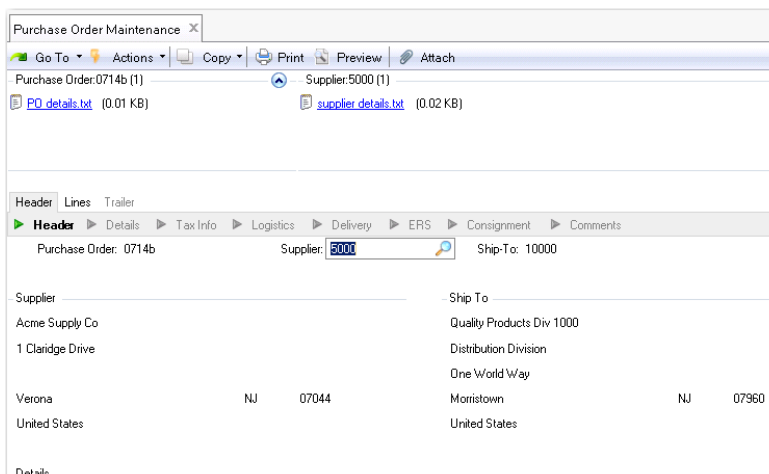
Purchase Order Maintenance ×

Go To ▾ Actions ▾ Copy ▾ Print Preview Attach

Purchase Order:0714b (1)

PO details.txt (0.01 KB)

Supplier:5000 (1)

supplier details.txt (0.02 KB)

Header Lines Trailer

Header Details Tax Info Logistics Delivery ERS Consignment Comments

Purchase Order: 0714b Supplier: 5000 Ship-To: 10000

Supplier

Acme Supply Co

1 Claridge Drive

Verona NJ 07044

United States

Ship To

Quality Products Div 1000

Distribution Division

One World Way

Morristown NJ 07960

United States

Details